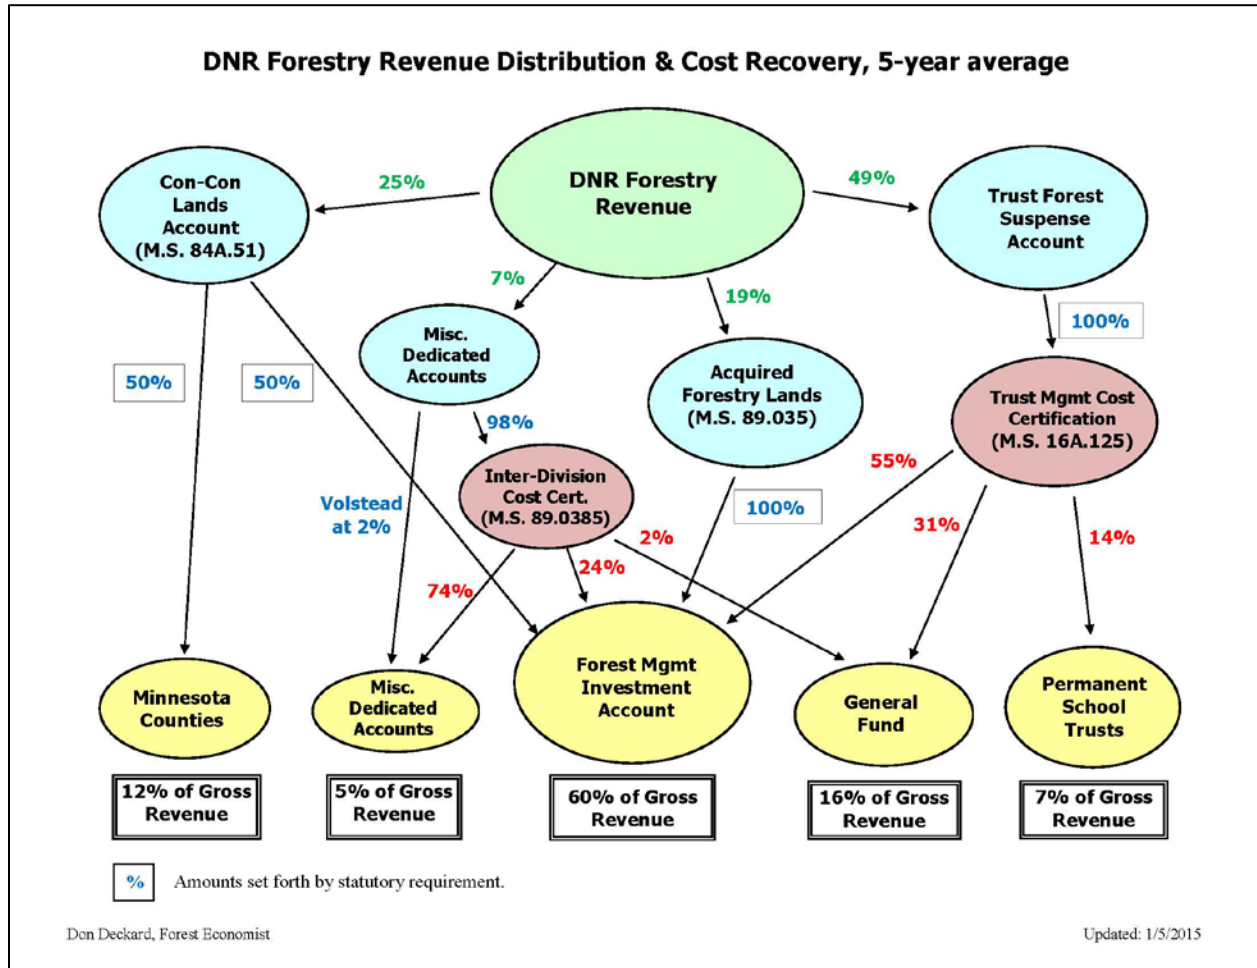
DNR Forestry Revenue Distribution & Cost Recovery, 5-year average

DNR Forestry Revenue

25%

Con-Con Lands Account (M.S. 84A.51)

49%

Trust Forest Suspense Account

7%

19%

100%

Misc. Dedicated Accounts

Acquired Forestry Lands (M.S. 89.035)

Trust Mgmt Cost Certification (M.S. 16A.125)

50%

50%

98%

Inter-Division Cost Cert. (M.S. 89.0385)

55%

Volstead at 2%

100%

2%

31%

14%

24%

74%

Minnesota Counties

Misc. Dedicated Accounts

Forest Mgmt Investment Account

General Fund

Permanent School Trusts

12% of Gross Revenue

5% of Gross Revenue

60% of Gross Revenue

16% of Gross Revenue

7% of Gross Revenue

% Amounts set forth by statutory requirement.

Don Deckard, Forest Economist

Updated: 1/5/2015